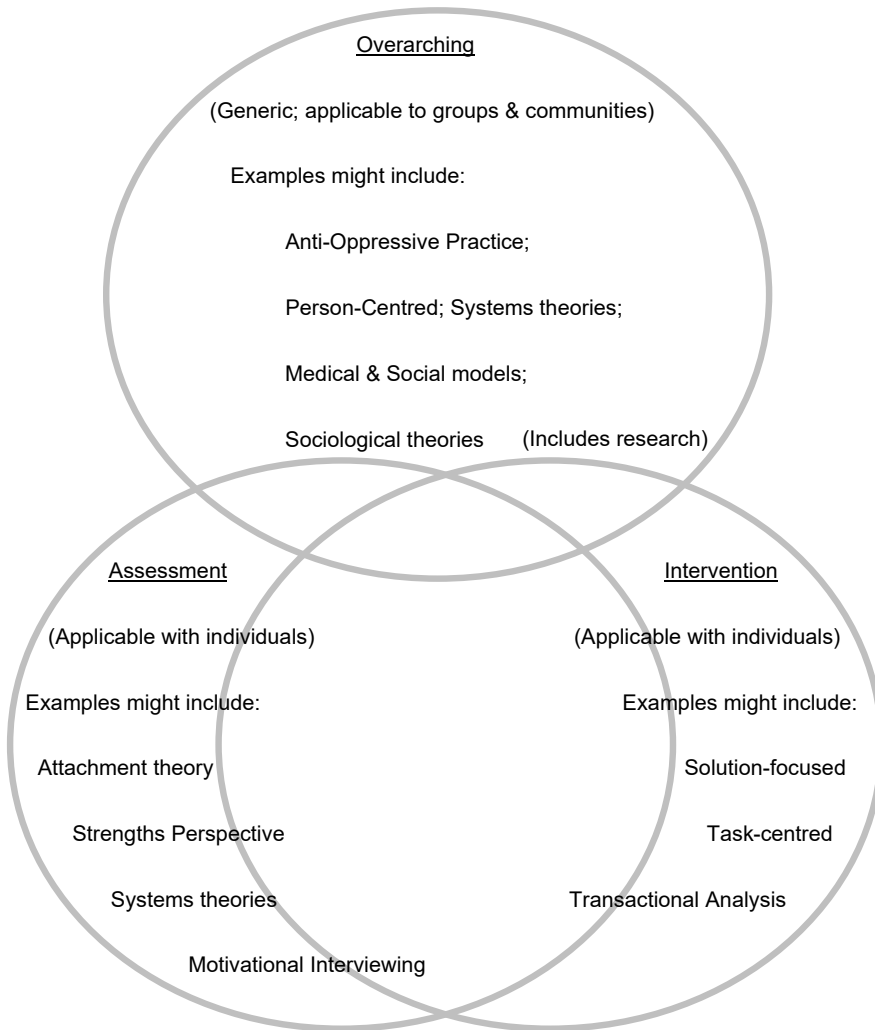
Overarching

(Generic; applicable to groups & communities)

Examples might include:

Anti-Oppressive Practice;

Person-Centred; Systems theories;

Medical & Social models;

Sociological theories (Includes research)

Assessment

(Applicable with individuals)

Examples might include:

Attachment theory

Strengths Perspective

Systems theories

Motivational Interviewing

Intervention

(Applicable with individuals)

Examples might include:

Solution-focused

Task-centred

Transactional Analysis